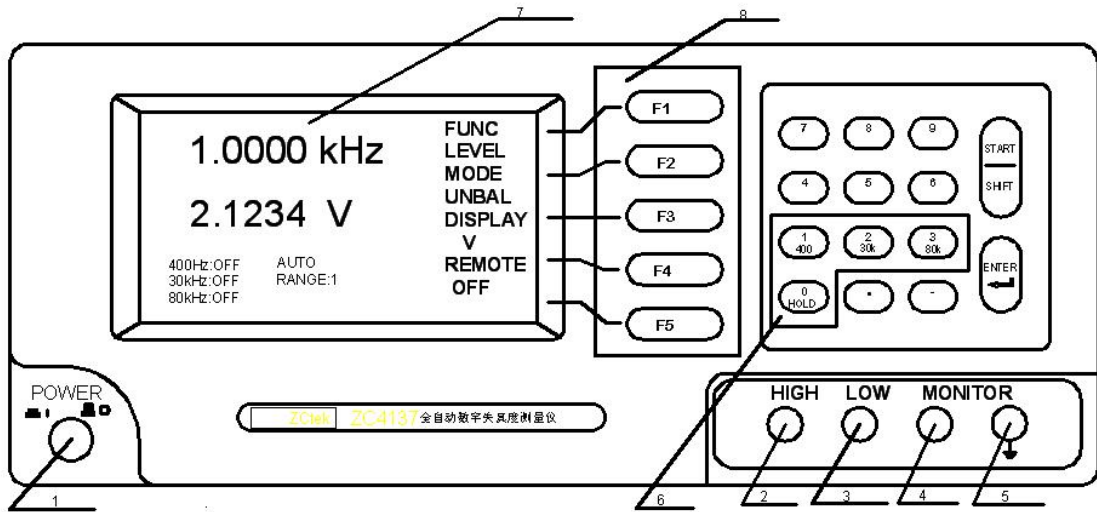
7

8

1.0000 kHz

2.1234 V

400Hz:OFF
30kHz:OFF
80kHz:OFF

AUTO
RANGE:1

FUNC
LEVEL
MODE
UNBAL
DISPLAY
V
REMOTE
OFF

F1

F2

F3

F4

F5

7 8 9

START
SHIFT

4 5 6

1
400

2
30k

3
80k

ENTER

0
HOLD

.

-

POWER

ZCtek ZC4137 全自动数字失真度测量仪

HIGH LOW MONITOR

1

6

2

3

4

5